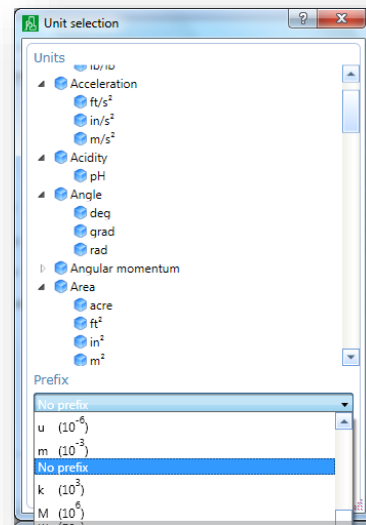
Unit selection

?

x

Units

lb/lb

Acceleration

ft/s²

in/s²

m/s²

Acidity

pH

Angle

deg

grad

rad

Angular momentum

Area

acre

ft²

in²

m²

Prefix

No prefix

u $(10^{-6})$

m $(10^{-3})$

No prefix

k $(10^{3})$

M $(10^{6})$

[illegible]